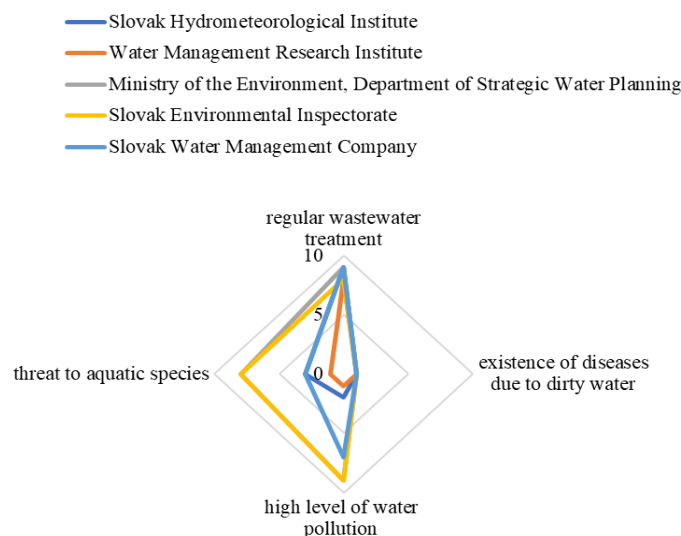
Slovak Hydrometeorological Institute
Water Management Research Institute
Ministry of the Environment, Department of Strategic Water Planning
Slovak Environmental Inspectorate
Slovak Water Management Company

regular wastewater treatment
10
5
0
existence of diseases due to dirty water
high level of water pollution
threat to aquatic species